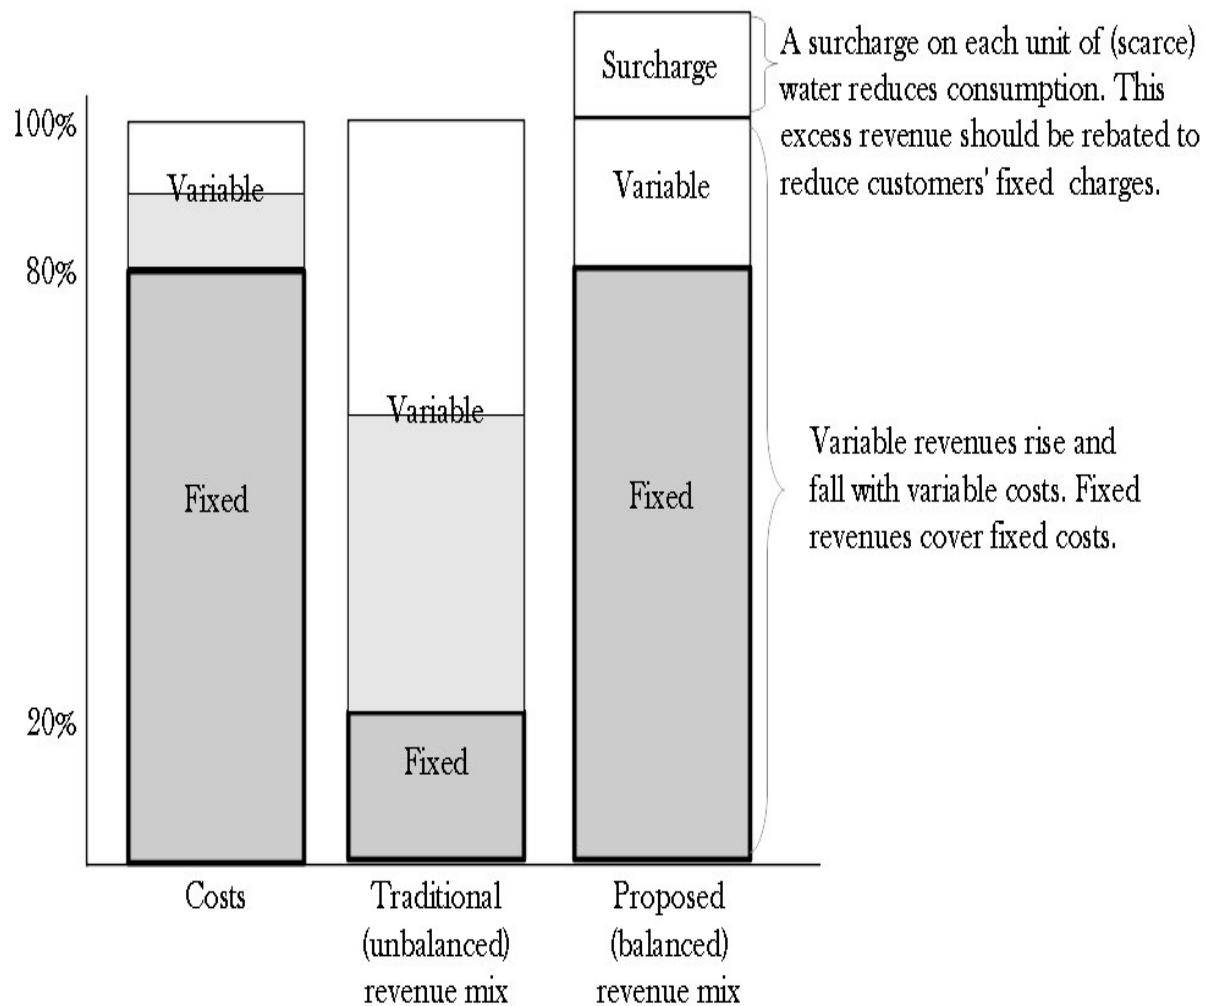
100%

80%

20%

Variable

Fixed

Variable

Fixed

Surcharge

Variable

Fixed

A surcharge on each unit of (scarce) water reduces consumption. This excess revenue should be rebated to reduce customers' fixed charges.

Variable revenues rise and fall with variable costs. Fixed revenues cover fixed costs.

Costs

Traditional (unbalanced) revenue mix

Proposed (balanced) revenue mix